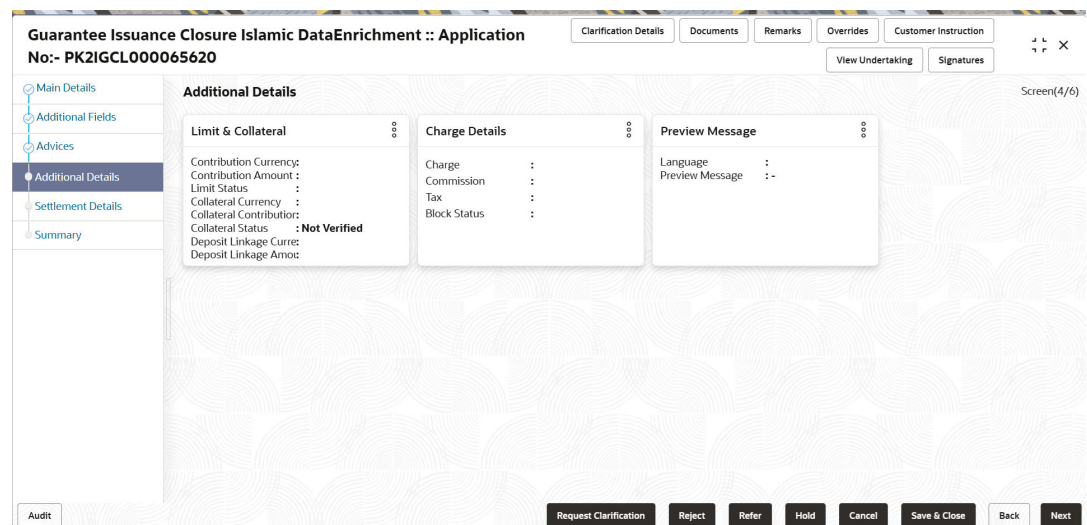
Guarantee Issuance Closure Islamic DataEnrichment :: Application No:- PK2IGCL000065620

Clarification Details | Documents | Remarks | Overrides | Customer Instruction

View Undertaking | Signatures

Main Details
Additional Fields
Advices
Additional Details
Settlement Details
Summary

Additional Details

Screen(4/6)

Limit & Collateral

Contribution Currency:
Contribution Amount :
Limit Status :
Collateral Currency :
Collateral Contributior:
Collateral Status : Not Verified
Deposit Linkage Curre:
Deposit Linkage Amo:

Charge Details

Charge :
Commission :
Tax :
Block Status :

Preview Message

Language :
Preview Message : -

Audit

Request Clarification | Reject | Refer | Hold | Cancel | Save & Close | Back | Next